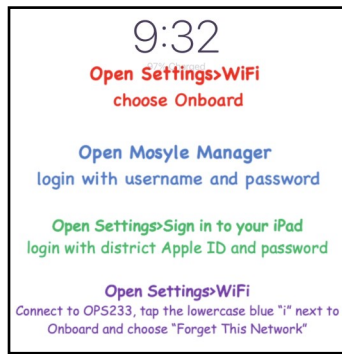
9:32

Open Settings>WiFi
choose Onboard

Open Mosyle Manager
login with username and password

Open Settings>Sign in to your iPad
login with district Apple ID and password

Open Settings>WiFi
Connect to OPS233, tap the lowercase blue "i" next to Onboard and choose "Forget This Network"